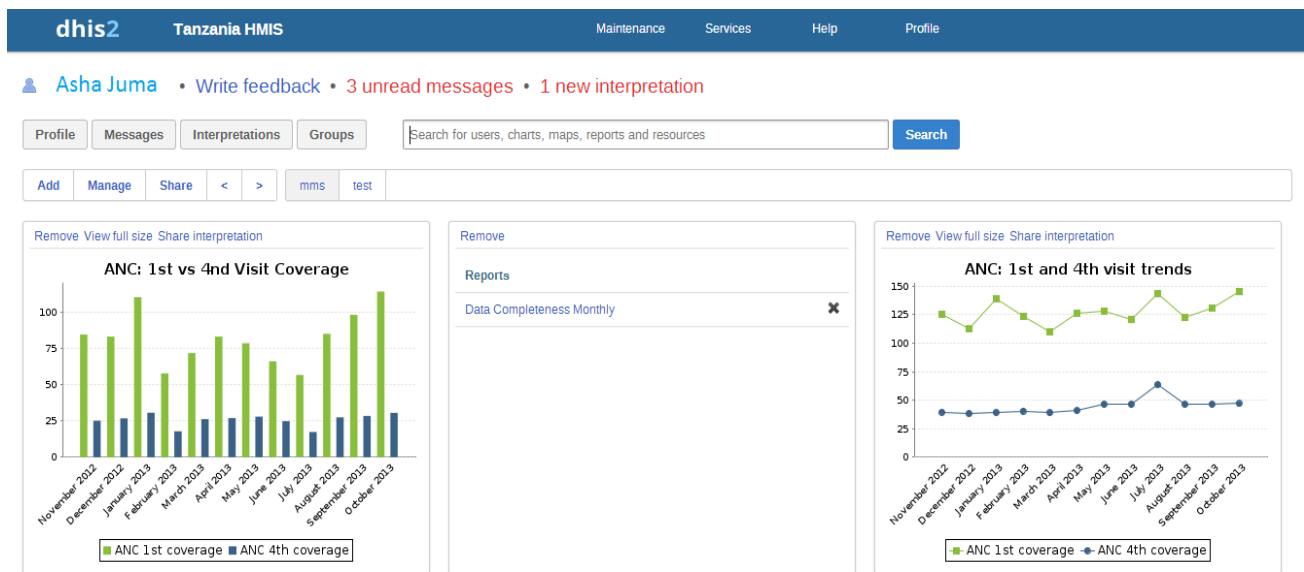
dhis2 Tanzania HMIS

Maintenance Services Help Profile

Asha Juma • Write feedback • 3 unread messages • 1 new interpretation

Profile Messages Interpretations Groups

Search for users, charts, maps, reports and resources

Search

Add Manage Share < > mms test

Remove View full size Share interpretation

ANC: 1st vs 4nd Visit Coverage

100
75
50
25
0

November 2012 December 2012 January 2013 February 2013 March 2013 April 2013 May 2013 June 2013 July 2013 August 2013 September 2013 October 2013

ANC 1st coverage ANC 4th coverage

Remove

Reports

Data Completeness Monthly

✖

Remove View full size Share interpretation

ANC: 1st and 4th visit trends

150
125
100
75
50
25
0

November 2012 December 2012 January 2013 February 2013 March 2013 April 2013 May 2013 June 2013 July 2013 August 2013 September 2013 October 2013

ANC 1st coverage ANC 4th coverage